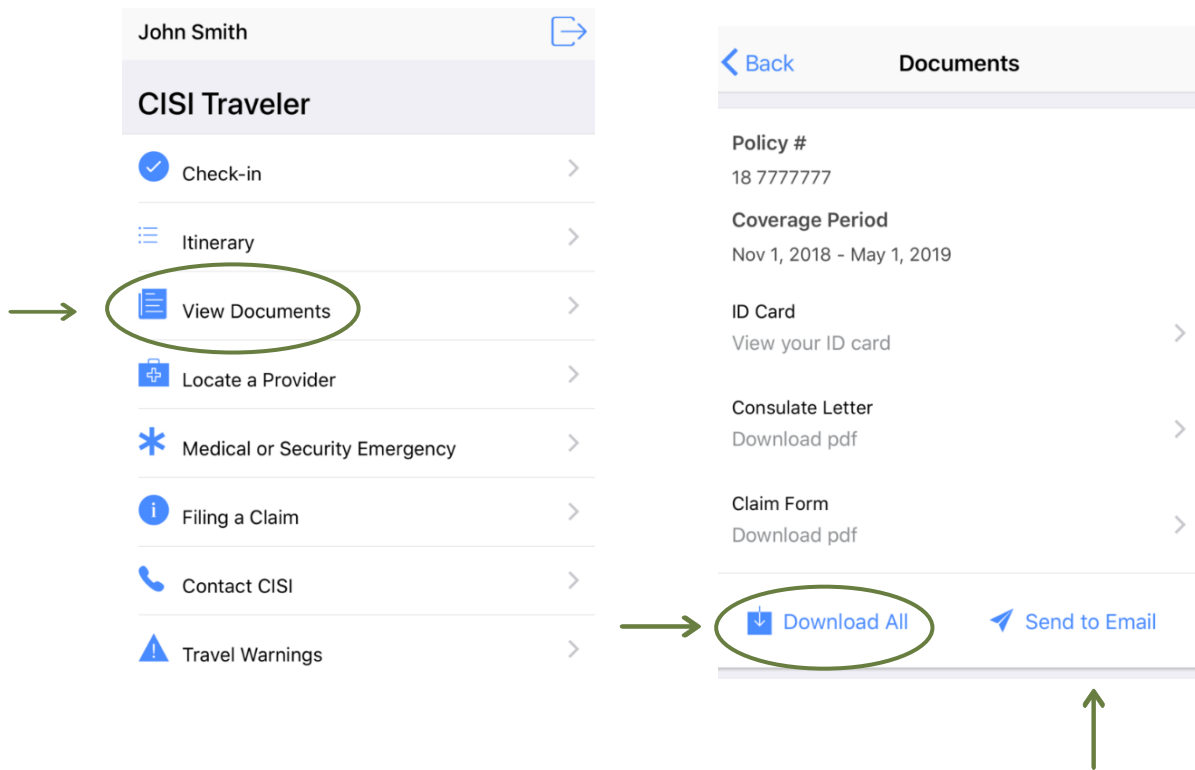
John Smith

CISI Traveler

Check-in

Itinerary

View Documents

Locate a Provider

Medical or Security Emergency

Filing a Claim

Contact CISI

Travel Warnings

Back

Documents

Policy #

18 7777777

Coverage Period

Nov 1, 2018 - May 1, 2019

ID Card

View your ID card

Consulate Letter

Download pdf

Claim Form

Download pdf

Download All

Send to Email